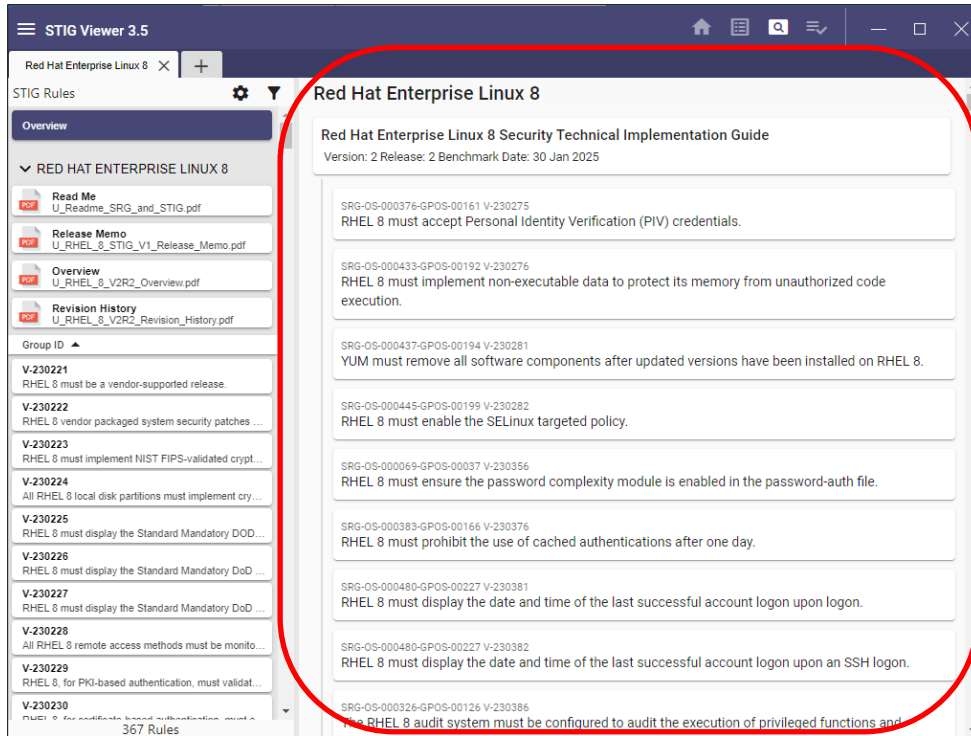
STIG Viewer 3.5

Red Hat Enterprise Linux 8

STIG Rules

Overview

RED HAT ENTERPRISE LINUX 8

Read Me
U_Readme_SRG_and_STIG.pdf

Release Memo
U_RHEL_8_STIG_V1_Release_Memo.pdf

Overview
U_RHEL_8_V2R2_Overview.pdf

Revision History
U_RHEL_8_V2R2_Revision_History.pdf

Group ID

V-230221
RHEL 8 must be a vendor-supported release.

V-230222
RHEL 8 vendor packaged system security patches ...

V-230223
RHEL 8 must implement NIST FIPS-validated crypt...

V-230224
All RHEL 8 local disk partitions must implement cry...

V-230225
RHEL 8 must display the Standard Mandatory DOD...

V-230226
RHEL 8 must display the Standard Mandatory DoD ...

V-230227
RHEL 8 must display the Standard Mandatory DoD ...

V-230228
All RHEL 8 remote access methods must be monito...

V-230229
RHEL 8, for PKI-based authentication, must validat...

V-230230
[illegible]

367 Rules

Red Hat Enterprise Linux 8

Red Hat Enterprise Linux 8 Security Technical Implementation Guide
Version: 2 Release: 2 Benchmark Date: 30 Jan 2025

SRG-OS-000376-GPOS-00161 V-230275
RHEL 8 must accept Personal Identity Verification (PIV) credentials.

SRG-OS-000433-GPOS-00192 V-230276
RHEL 8 must implement non-executable data to protect its memory from unauthorized code execution.

SRG-OS-000437-GPOS-00194 V-230281
YUM must remove all software components after updated versions have been installed on RHEL 8.

SRG-OS-000445-GPOS-00199 V-230282
RHEL 8 must enable the SELinux targeted policy.

SRG-OS-000069-GPOS-00037 V-230356
RHEL 8 must ensure the password complexity module is enabled in the password-auth file.

SRG-OS-000383-GPOS-00166 V-230376
RHEL 8 must prohibit the use of cached authentications after one day.

SRG-OS-000480-GPOS-00227 V-230381
RHEL 8 must display the date and time of the last successful account logon upon logon.

SRG-OS-000480-GPOS-00227 V-230382
RHEL 8 must display the date and time of the last successful account logon upon an SSH logon.

SRG-OS-000326-GPOS-00126 V-230386
The RHEL 8 audit system must be configured to audit the execution of privileged functions and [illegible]